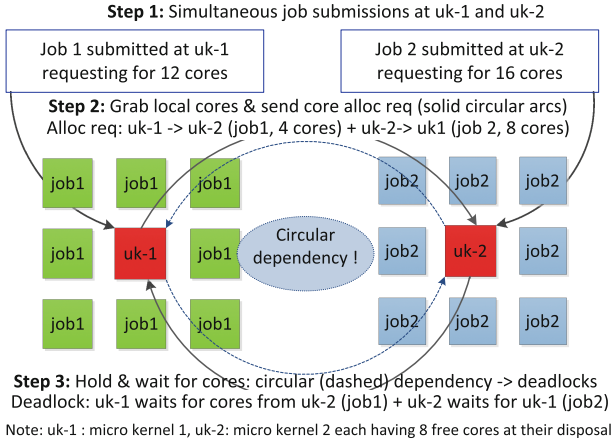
**Step 1:** Simultaneous job submissions at uk-1 and uk-2

Job 1 submitted at uk-1 requesting for 12 cores

Job 2 submitted at uk-2 requesting for 16 cores

**Step 2:** Grab local cores & send core alloc req (solid circular arcs)
Alloc req: uk-1 -> uk-2 (job1, 4 cores) + uk-2-> uk1 (job 2, 8 cores)

job1 job1 job1

job2 job2 job2

job1 uk-1 job1

Circular dependency !

job2 uk-2 job2

job1 job1 job1

job2 job2 job2

**Step 3:** Hold & wait for cores: circular (dashed) dependency -> deadlocks
Deadlock: uk-1 waits for cores from uk-2 (job1) + uk-2 waits for uk-1 (job2)

Note: uk-1 : micro kernel 1, uk-2: micro kernel 2 each having 8 free cores at their disposal